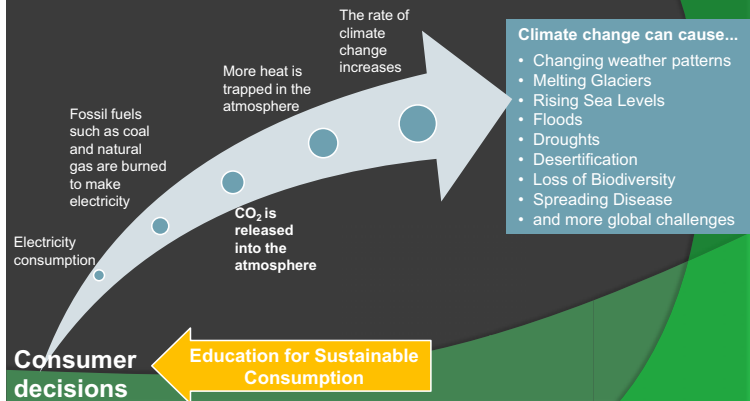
The rate of climate change increases

More heat is trapped in the atmosphere

Fossil fuels such as coal and natural gas are burned to make electricity

Electricity consumption

$CO_2$ is released into the atmosphere

Climate change can cause...
• Changing weather patterns
• Melting Glaciers
• Rising Sea Levels
• Floods
• Droughts
• Desertification
• Loss of Biodiversity
• Spreading Disease
• and more global challenges

Consumer decisions

Education for Sustainable Consumption